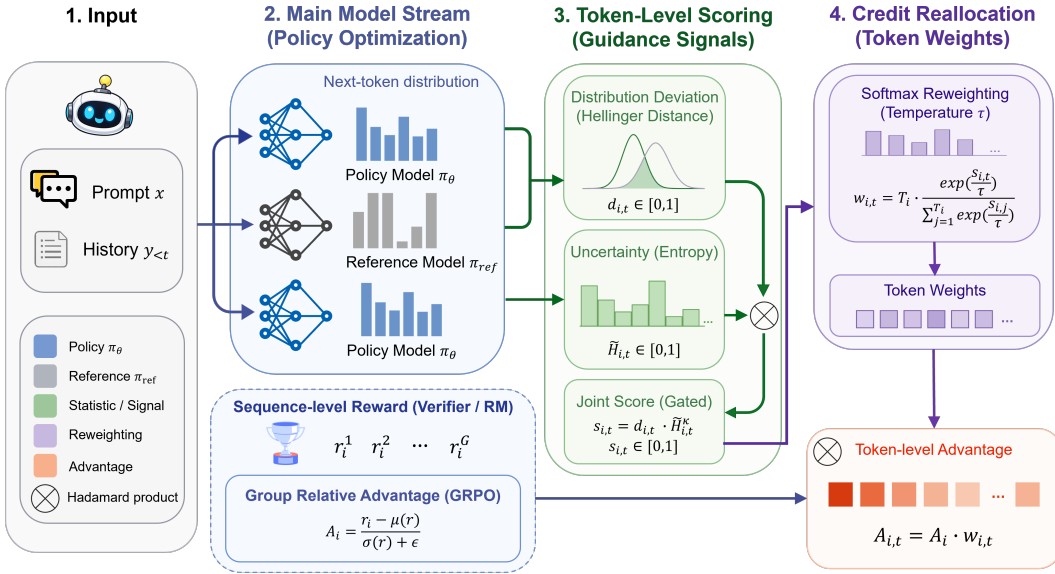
1. Input

Prompt $x$

History $y_{<t}$

Policy $\pi_\theta$
Reference $\pi_{\text{ref}}$
Statistic / Signal
Reweighting
Advantage
Hadamard product

2. Main Model Stream (Policy Optimization)

Next-token distribution

Policy Model $\pi_\theta$

Reference Model $\pi_{ref}$

Policy Model $\pi_\theta$

Sequence-level Reward (Verifier / RM)

$r_i^1$ $r_i^2$ ··· $r_i^G$

Group Relative Advantage (GRPO)

$A_i = \frac{r_i - \mu(r)}{\sigma(r) + \epsilon}$

3. Token-Level Scoring (Guidance Signals)

Distribution Deviation (Hellinger Distance)

$d_{i,t} \in [0,1]$

Uncertainty (Entropy)

...

$\widetilde{H}_{i,t} \in [0,1]$

Joint Score (Gated)

$s_{i,t} = d_{i,t} \cdot \widetilde{H}_{i,t}^{\kappa}$
$s_{i,t} \in [0,1]$

4. Credit Reallocation (Token Weights)

Softmax Reweighting (Temperature $\tau$)

...

$w_{i,t} = T_i \cdot \frac{exp(\frac{s_{i,t}}{\tau})}{\sum_{j=1}^{T_i} exp(\frac{s_{i,j}}{\tau})}$

Token Weights

...

Token-level Advantage

...

$A_{i,t} = A_i \cdot w_{i,t}$